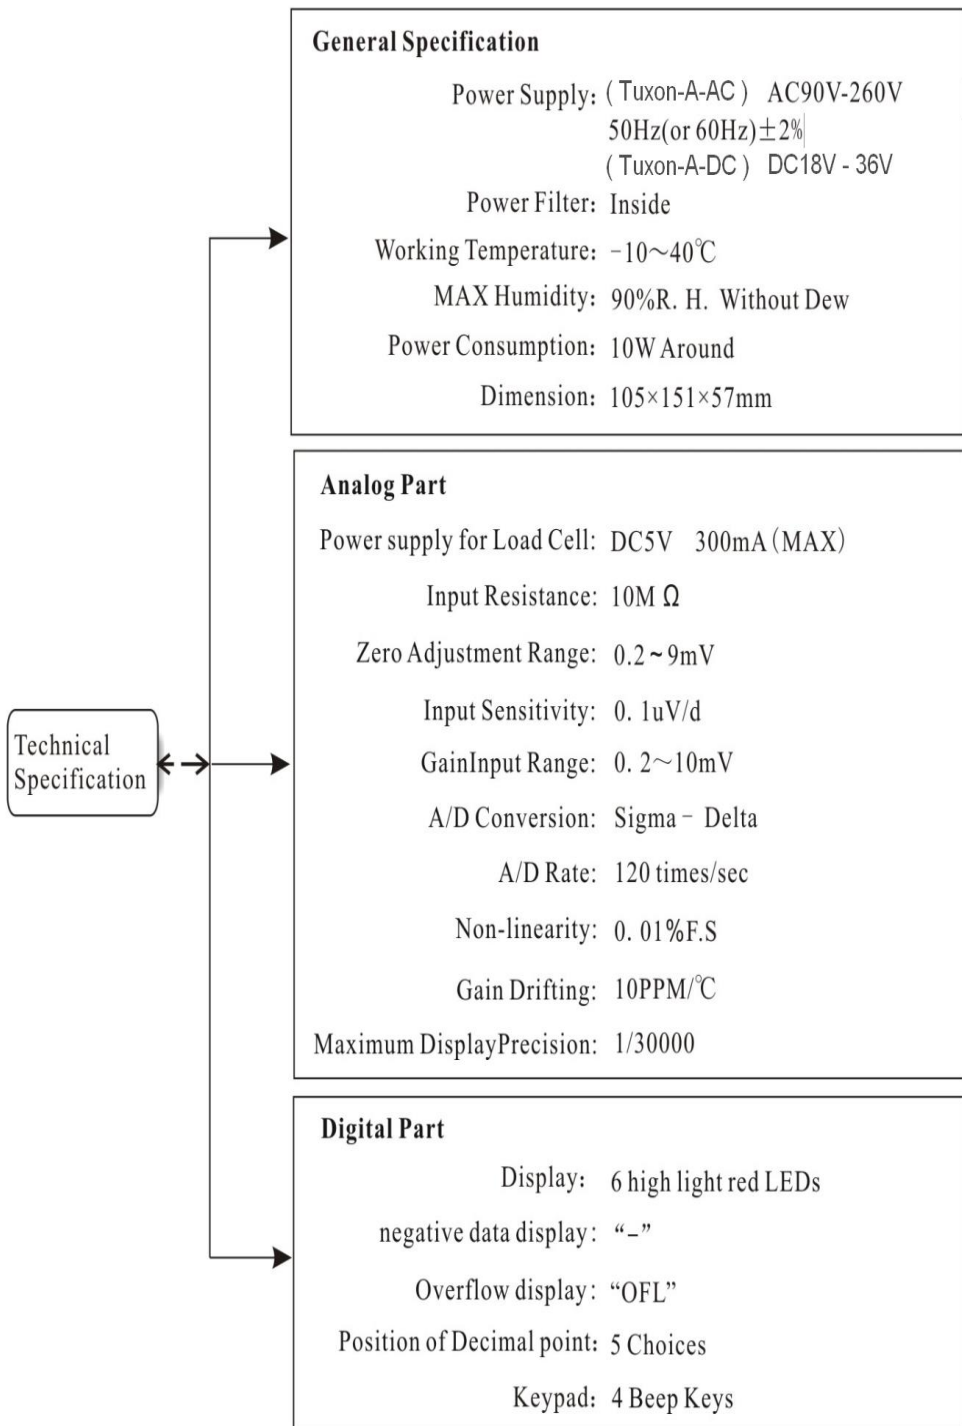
Technical Specification

General Specification

Power Supply: ( Tuxon-A-AC ) AC90V-260V 50Hz(or 60Hz)$\pm$2% ( Tuxon-A-DC ) DC18V - 36V

Power Filter: Inside

Working Temperature: -10～40℃

MAX Humidity: 90%R. H. Without Dew

Power Consumption: 10W Around

Dimension: 105×151×57mm

Analog Part

Power supply for Load Cell: DC5V 300mA (MAX)

Input Resistance: 10M Ω

Zero Adjustment Range: 0.2 ~ 9mV

Input Sensitivity: 0. 1uV/d

GainInput Range: 0. 2～10mV

A/D Conversion: Sigma - Delta

A/D Rate: 120 times/sec

Non-linearity: 0. 01%F.S

Gain Drifting: 10PPM/℃

Maximum DisplayPrecision: 1/30000

Digital Part

Display: 6 high light red LEDs

negative data display: "–"

Overflow display: "OFL"

Position of Decimal point: 5 Choices

Keypad: 4 Beep Keys